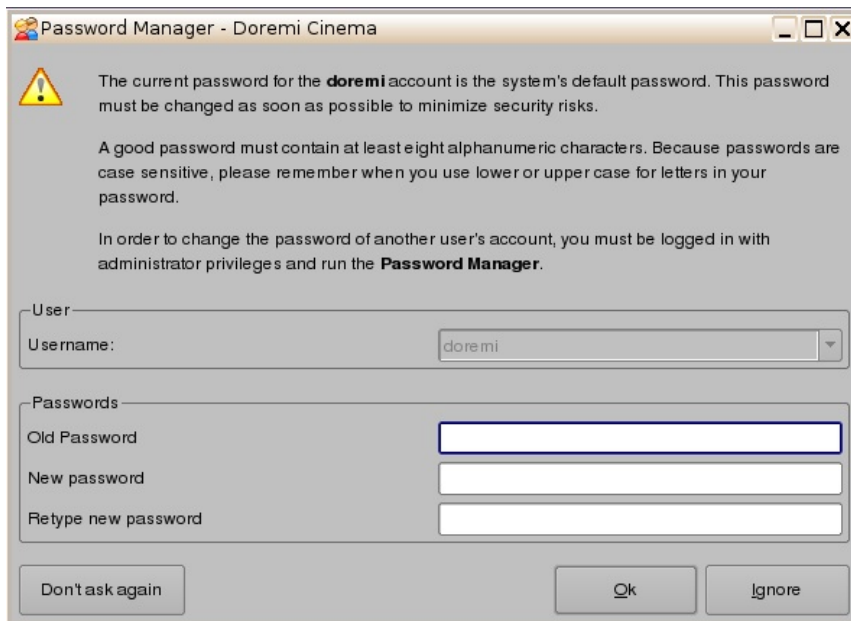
Password Manager - Doremi Cinema

The current password for the **doremi** account is the system's default password. This password must be changed as soon as possible to minimize security risks.

A good password must contain at least eight alphanumeric characters. Because passwords are case sensitive, please remember when you use lower or upper case for letters in your password.

In order to change the password of another user's account, you must be logged in with administrator privileges and run the **Password Manager**.

User

Username: doremi

Passwords

Old Password

New password

Retype new password

Don't ask again

Ok

Ignore